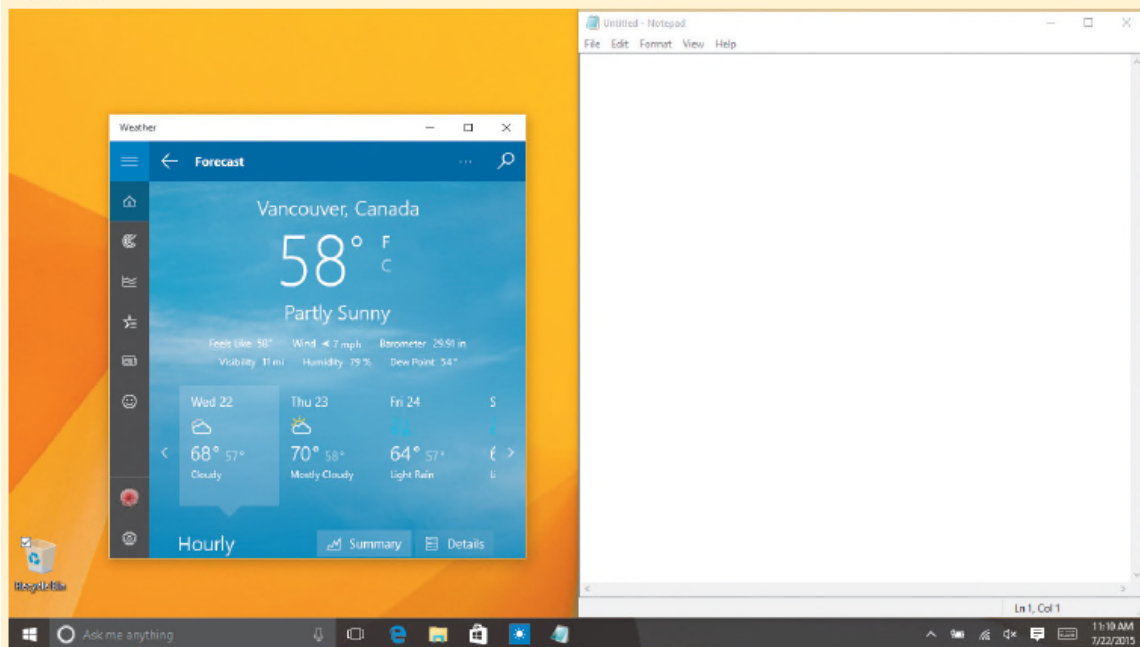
Untitled - Notepad
File Edit Format View Help

Weather

Forecast

Vancouver, Canada
58° F C
Partly Sunny
Feels Like 58° Wind 7 mph Barometer 29.91 in
Visibility 11 mi Humidity 79 % Dew Point 54°

Wed 22 68° 57° Cloudy
Thu 23 70° 58° Mostly Cloudy
Fri 24 64° 57° Light Rain
S

Hourly
Summary
Details

Recycle Bin

Ln 1, Col 1

Ask me anything

11:10 AM
7/22/2015